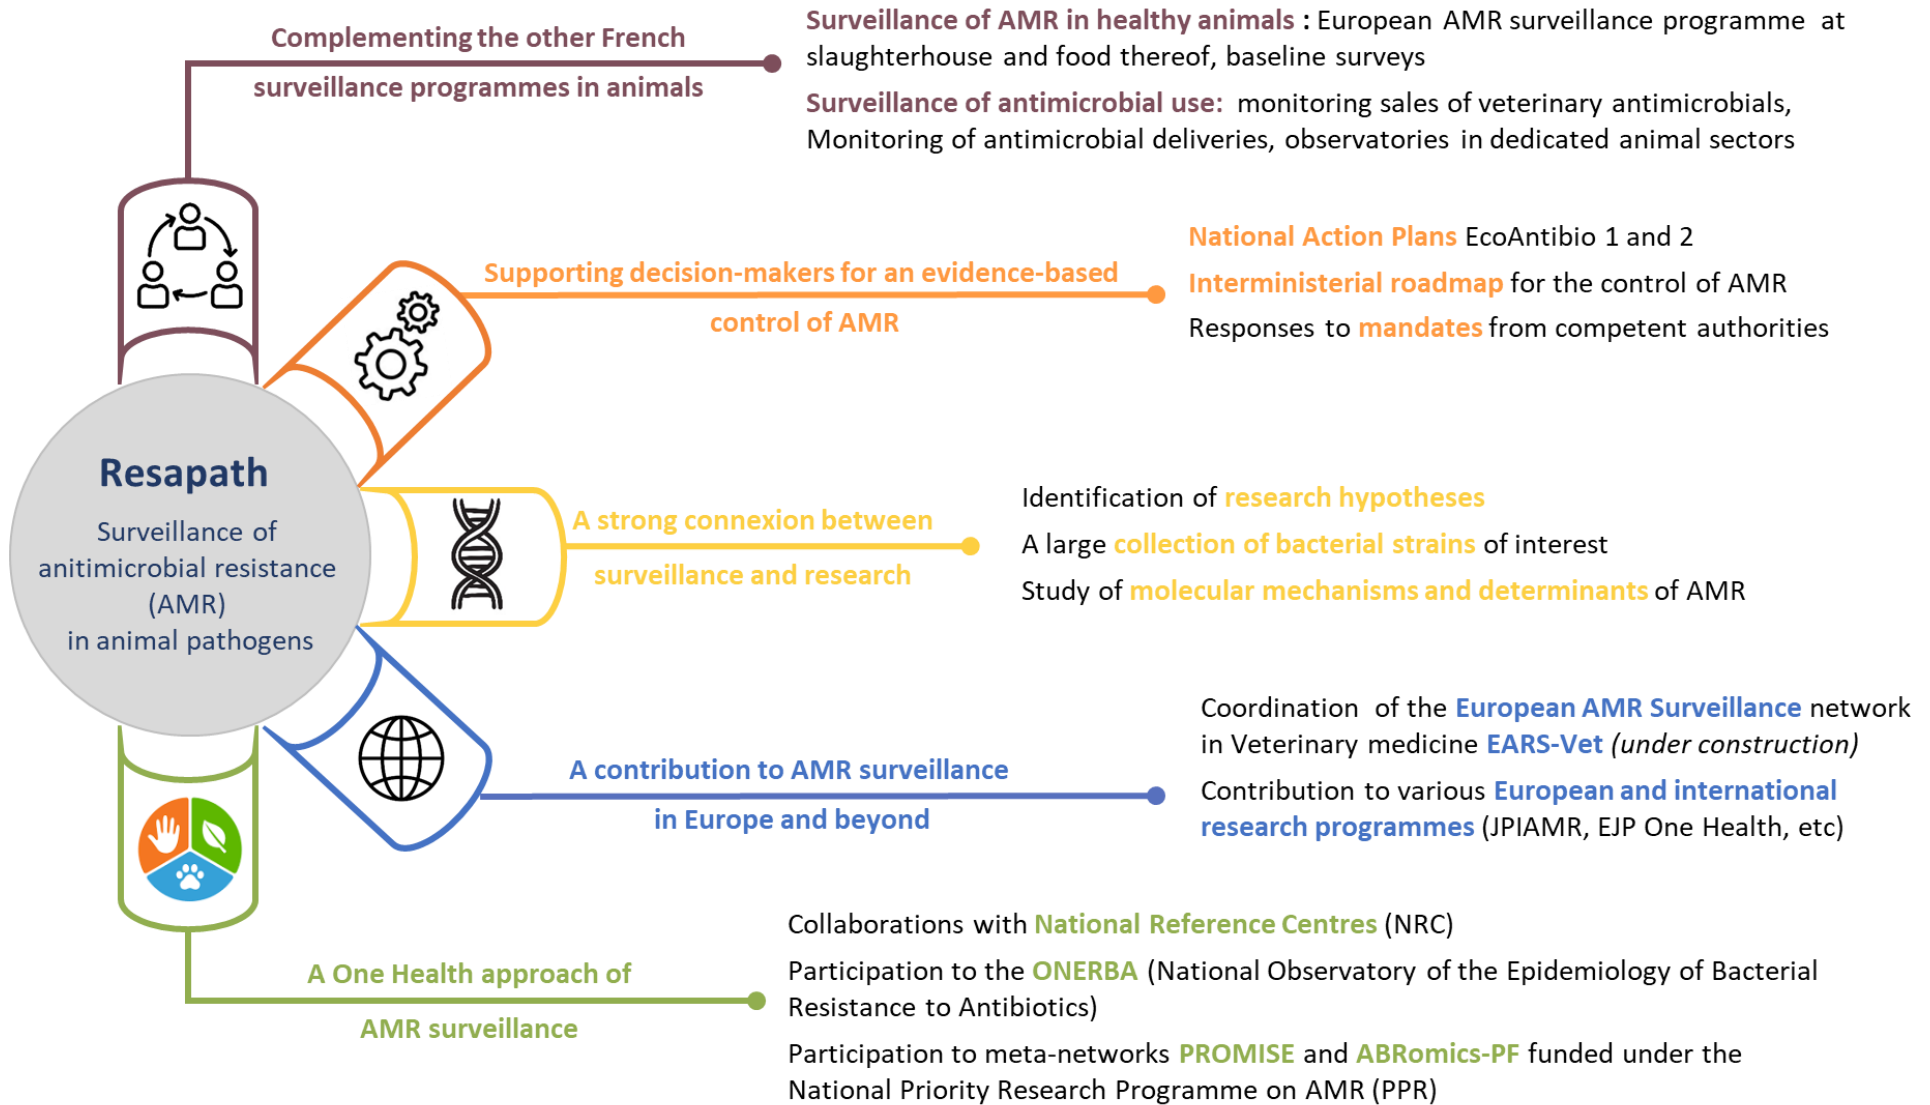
Complementing the other French surveillance programmes in animals

Surveillance of AMR in healthy animals : European AMR surveillance programme at slaughterhouse and food thereof, baseline surveys

Surveillance of antimicrobial use: monitoring sales of veterinary antimicrobials, Monitoring of antimicrobial deliveries, observatories in dedicated animal sectors

Supporting decision-makers for an evidence-based control of AMR

National Action Plans EcoAntibio 1 and 2

Interministerial roadmap for the control of AMR

Responses to mandates from competent authorities

Resapath

Surveillance of anitimicrobial resistance (AMR) in animal pathogens

A strong connexion between surveillance and research

Identification of research hypotheses

A large collection of bacterial strains of interest

Study of molecular mechanisms and determinants of AMR

A contribution to AMR surveillance in Europe and beyond

Coordination of the European AMR Surveillance network in Veterinary medicine EARS-Vet (under construction)

Contribution to various European and international research programmes (JPIAMR, EJP One Health, etc)

A One Health approach of AMR surveillance

Collaborations with National Reference Centres (NRC)

Participation to the ONERBA (National Observatory of the Epidemiology of Bacterial Resistance to Antibiotics)

Participation to meta-networks PROMISE and ABRomics-PF funded under the National Priority Research Programme on AMR (PPR)